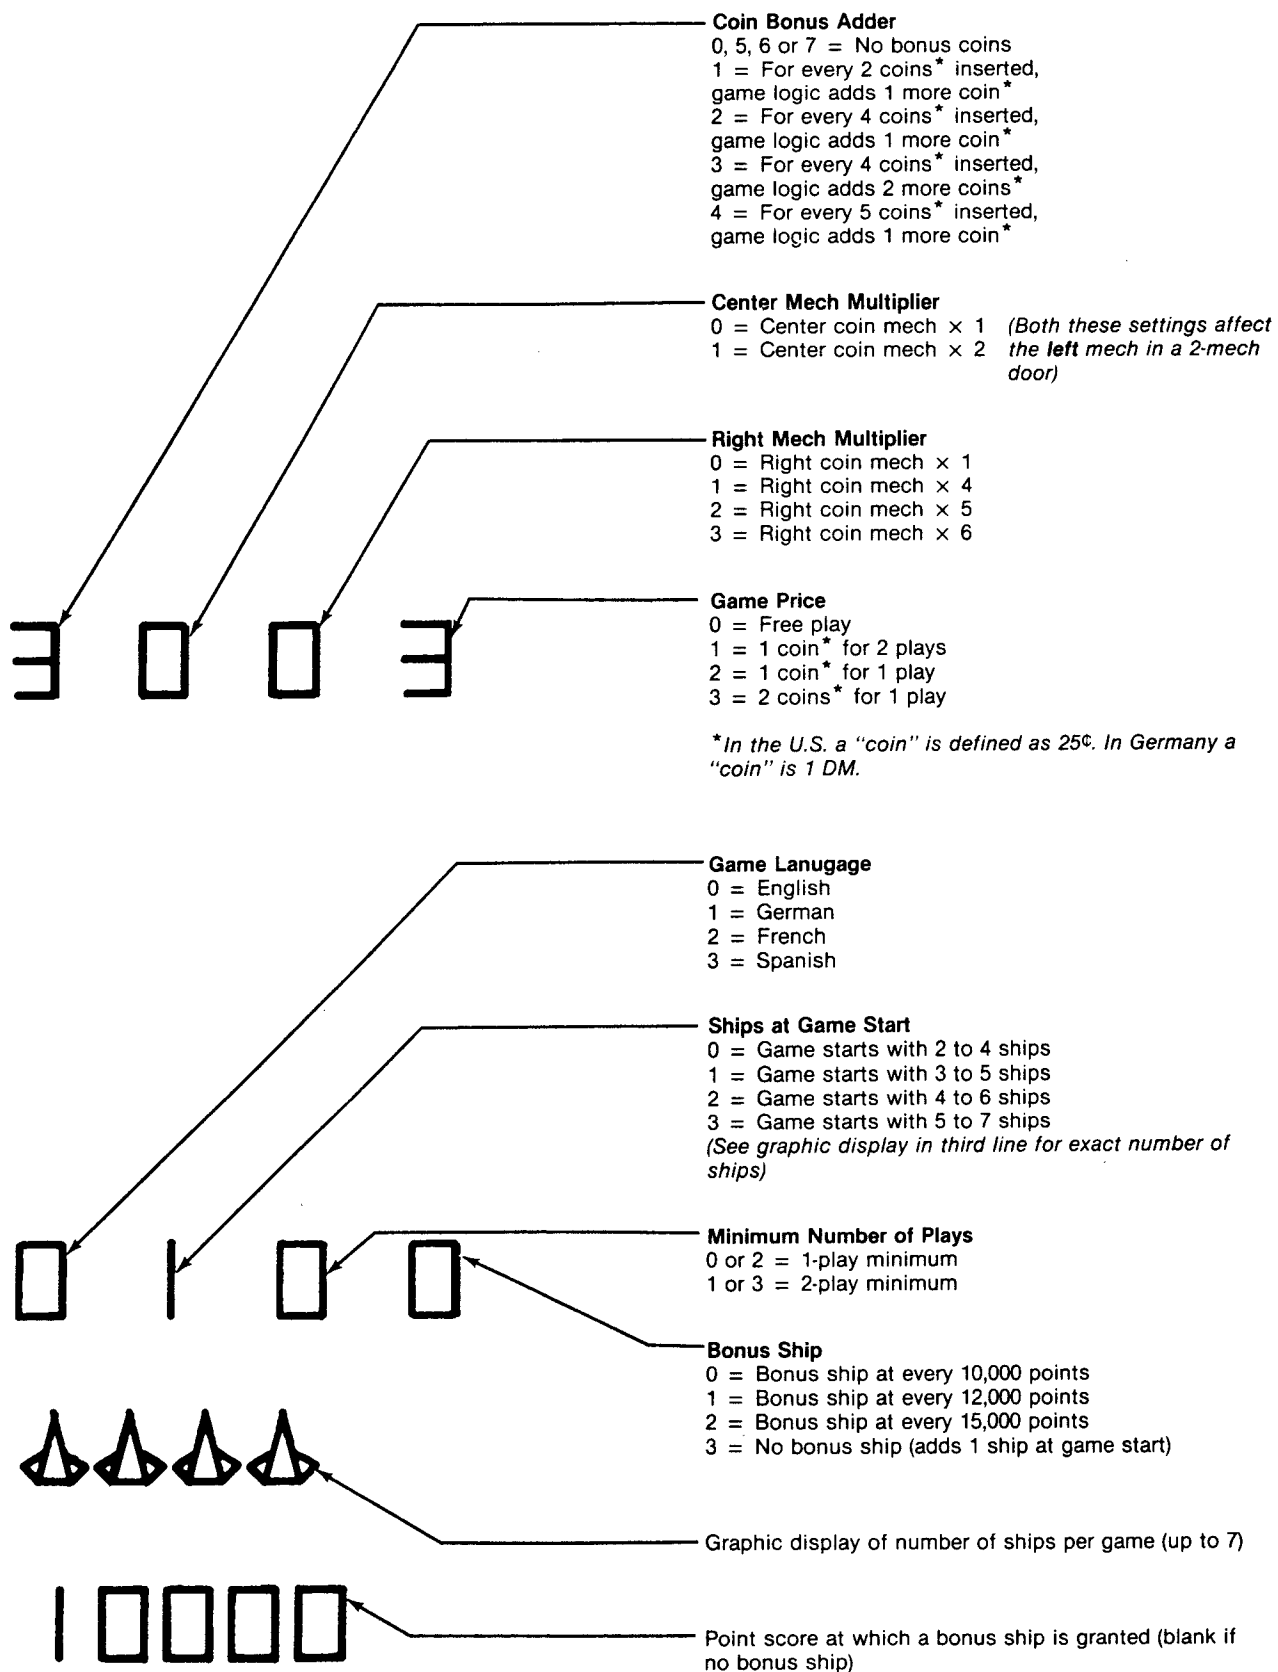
Coin Bonus Adder
0, 5, 6 or 7 = No bonus coins
1 = For every 2 coins* inserted, game logic adds 1 more coin*
2 = For every 4 coins* inserted, game logic adds 1 more coin*
3 = For every 4 coins* inserted, game logic adds 2 more coins*
4 = For every 5 coins* inserted, game logic adds 1 more coin*

Center Mech Multiplier
0 = Center coin mech × 1
1 = Center coin mech × 2
(Both these settings affect the **left** mech in a 2-mech door)

Right Mech Multiplier
0 = Right coin mech × 1
1 = Right coin mech × 4
2 = Right coin mech × 5
3 = Right coin mech × 6

3 0 0 3

Game Price
0 = Free play
1 = 1 coin* for 2 plays
2 = 1 coin* for 1 play
3 = 2 coins* for 1 play

*In the U.S. a "coin" is defined as 25¢. In Germany a "coin" is 1 DM.

Game Lanugage
0 = English
1 = German
2 = French
3 = Spanish

Ships at Game Start
0 = Game starts with 2 to 4 ships
1 = Game starts with 3 to 5 ships
2 = Game starts with 4 to 6 ships
3 = Game starts with 5 to 7 ships
(See graphic display in third line for exact number of ships)

0 1 0 0

Minimum Number of Plays
0 or 2 = 1-play minimum
1 or 3 = 2-play minimum

Bonus Ship
0 = Bonus ship at every 10,000 points
1 = Bonus ship at every 12,000 points
2 = Bonus ship at every 15,000 points
3 = No bonus ship (adds 1 ship at game start)

Graphic display of number of ships per game (up to 7)

10000

Point score at which a bonus ship is granted (blank if no bonus ship)